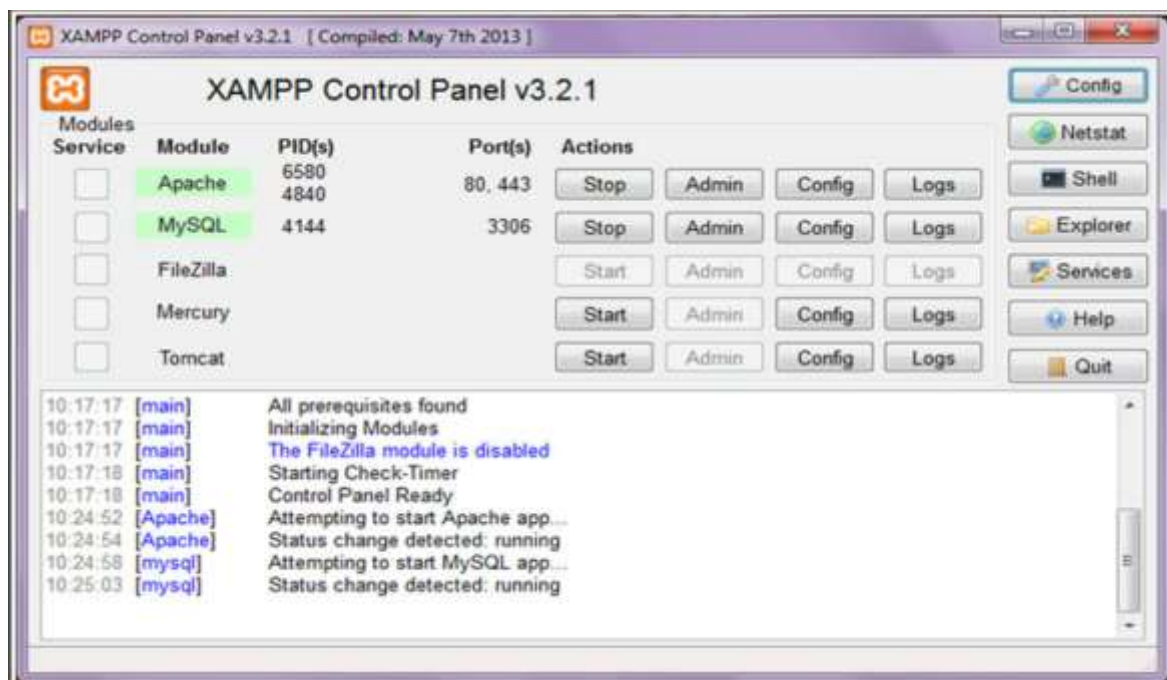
XAMPP Control Panel v3.2.1 [ Compiled: May 7th 2013 ]

XAMPP Control Panel v3.2.1

Config
Netstat
Shell
Explorer
Services
Help
Quit

| Modules Service | Module | PID(s) | Port(s) | Actions | | | |
|---|---|---|---|---|---|---|---|
| | Apache | 6580 4840 | 80, 443 | Stop | Admin | Config | Logs |
| | MySQL | 4144 | 3306 | Stop | Admin | Config | Logs |
| | FileZilla | | | Start | Admin | Config | Logs |
| | Mercury | | | Start | Admin | Config | Logs |
| | Tomcat | | | Start | Admin | Config | Logs |

10:17:17 [main] All prerequisites found
10:17:17 [main] Initializing Modules
10:17:17 [main] The FileZilla module is disabled
10:17:18 [main] Starting Check-Timer
10:17:18 [main] Control Panel Ready
10:24:52 [Apache] Attempting to start Apache app...
10:24:54 [Apache] Status change detected: running
10:24:58 [mysql] Attempting to start MySQL app...
10:25:03 [mysql] Status change detected: running